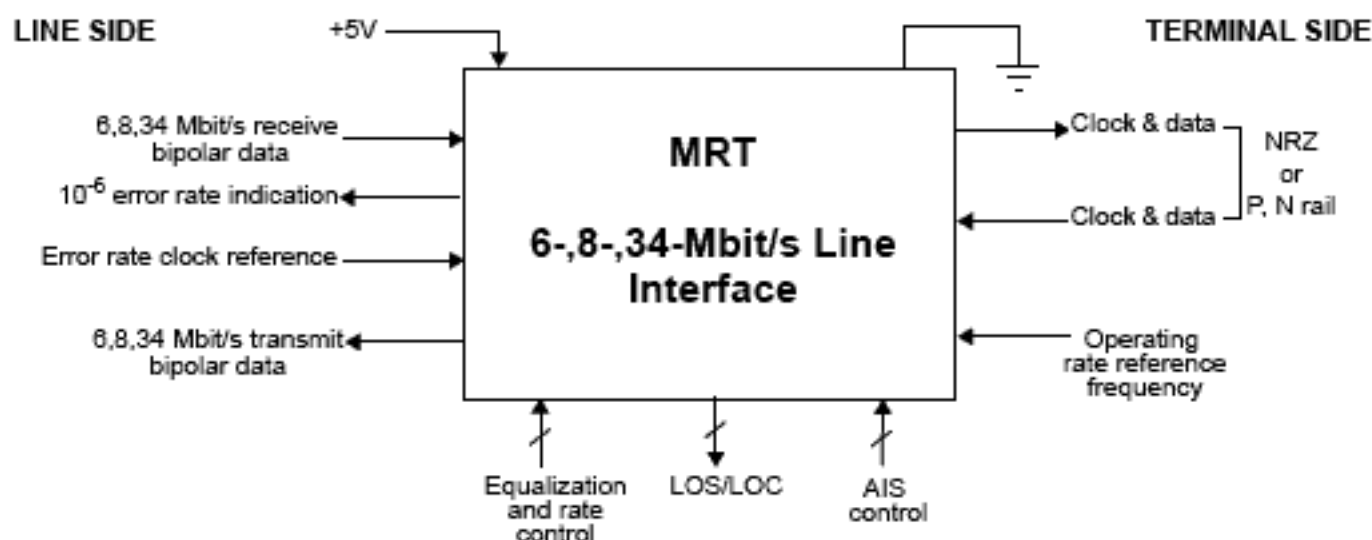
LINE SIDE

+5V

TERMINAL SIDE

6,8,34 Mbit/s receive bipolar data

$10^{-6}$ error rate indication

Error rate clock reference

6,8,34 Mbit/s transmit bipolar data

MRT

6-,8-,34-Mbit/s Line Interface

Clock & data

Clock & data

NRZ or P, N rail

Operating rate reference frequency

Equalization and rate control

LOS/LOC

AIS control